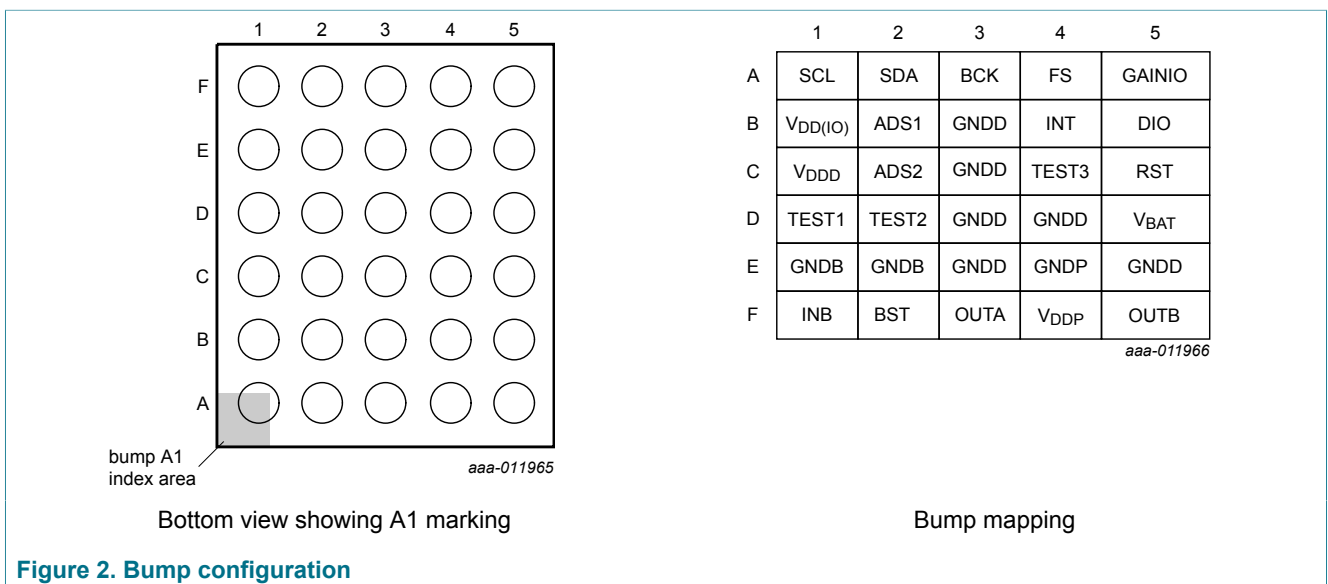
1 2 3 4 5

F

E

D

C

B

A

bump A1 index area

aaa-011965

Bottom view showing A1 marking

| | 1 | 2 | 3 | 4 | 5 |
|---|---|---|---|---|---|
| A | SCL | SDA | BCK | FS | GAINIO |
| B | $V_{DD(IO)}$ | ADS1 | GNDD | INT | DIO |
| C | $V_{DDD}$ | ADS2 | GNDD | TEST3 | RST |
| D | TEST1 | TEST2 | GNDD | GNDD | $V_{BAT}$ |
| E | GNDB | GNDB | GNDD | GNDP | GNDD |
| F | INB | BST | OUTA | $V_{DDP}$ | OUTB |

aaa-011966

Bump mapping

Figure 2. Bump configuration